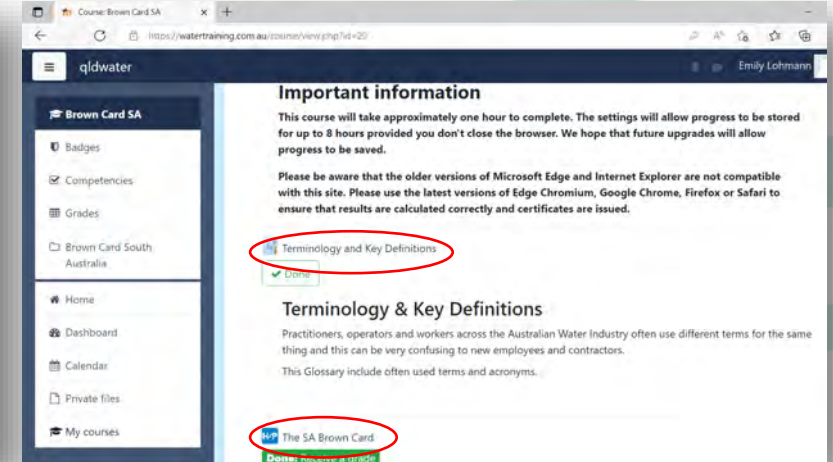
Course: Brown Card SA

https://watertraining.com.au/course/view.php?id=20

qldwater

Emily Lohmann

Brown Card SA

Badges

Competencies

Grades

Brown Card South Australia

Home

Dashboard

Calendar

Private files

My courses

Important information

This course will take approximately one hour to complete. The settings will allow progress to be stored for up to 8 hours provided you don't close the browser. We hope that future upgrades will allow progress to be saved.

Please be aware that the older versions of Microsoft Edge and Internet Explorer are not compatible with this site. Please use the latest versions of Edge Chromium, Google Chrome, Firefox or Safari to ensure that results are calculated correctly and certificates are issued.

Terminology and Key Definitions

Done

Terminology & Key Definitions

Practitioners, operators and workers across the Australian Water Industry often use different terms for the same thing and this can be very confusing to new employees and contractors.

This Glossary include often used terms and acronyms.

The SA Brown Card

Done: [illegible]